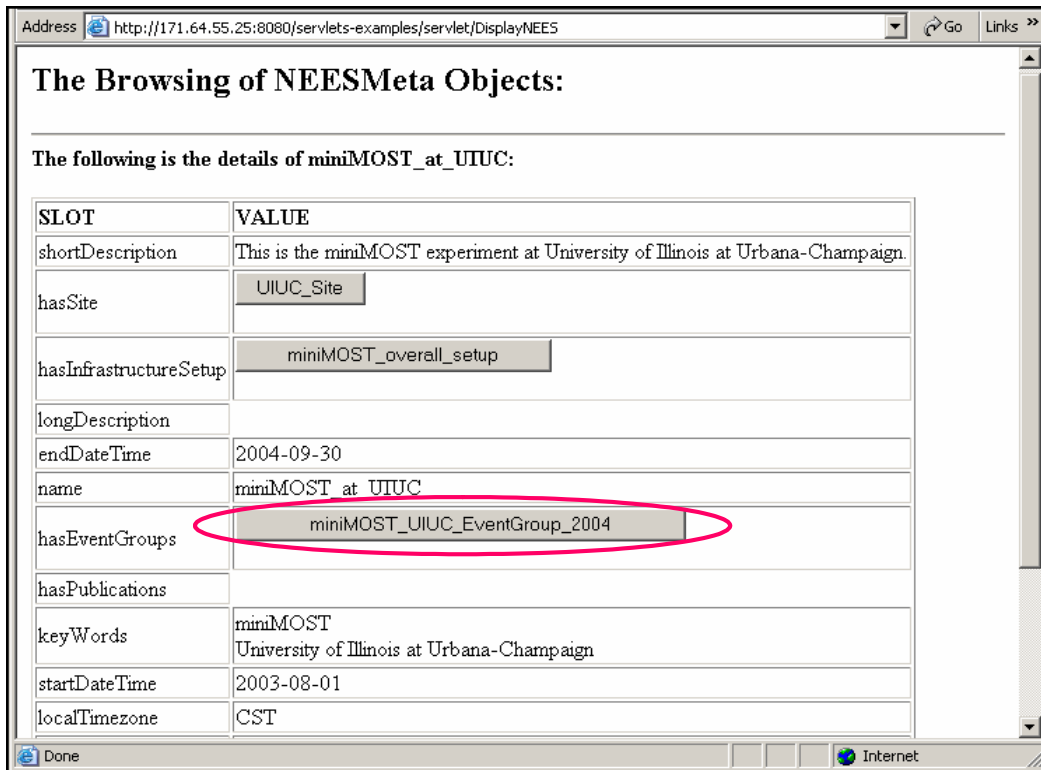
Address http://171.64.55.25:8080/servlets-examples/servlet/DisplayNEES Go Links »

The Browsing of NEESMeta Objects:

The following is the details of miniMOST_at_UIUC:

| SLOT | VALUE |
|---|---|
| shortDescription | This is the miniMOST experiment at University of Illinois at Urbana-Champaign. |
| hasSite | UIUC_Site |
| hasInfrastructureSetup | miniMOST_overall_setup |
| longDescription | |
| endDateTime | 2004-09-30 |
| name | miniMOST_at_UIUC |
| hasEventGroups | miniMOST_UIUC_EventGroup_2004 |
| hasPublications | |
| keyWords | miniMOST University of Illinois at Urbana-Champaign |
| startDateTime | 2003-08-01 |
| localTimezone | CST |

Done Internet